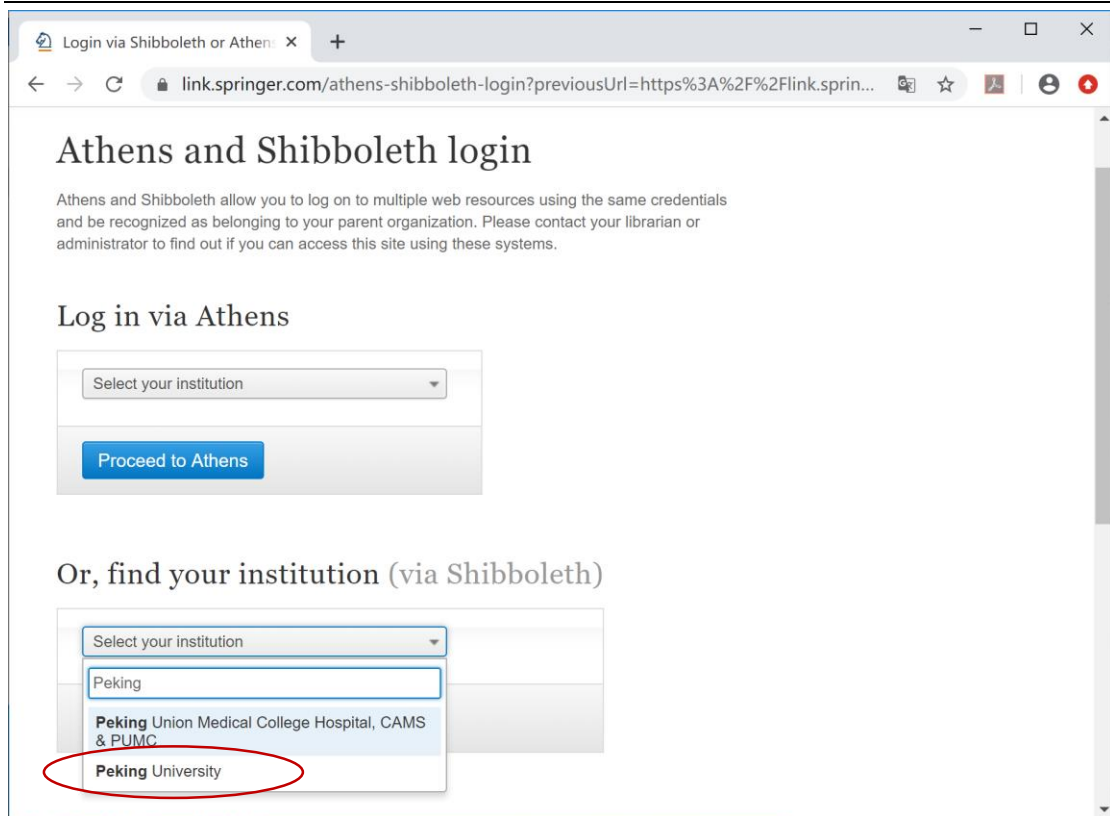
Login via Shibboleth or Athen ×
+
link.springer.com/athens-shibboleth-login?previousUrl=https%3A%2F%2Flink.sprin...

Athens and Shibboleth login

Athens and Shibboleth allow you to log on to multiple web resources using the same credentials and be recognized as belonging to your parent organization. Please contact your librarian or administrator to find out if you can access this site using these systems.

Log in via Athens

Select your institution

Proceed to Athens

Or, find your institution (via Shibboleth)

Select your institution

Peking

Peking Union Medical College Hospital, CAMS & PUMC

Peking University